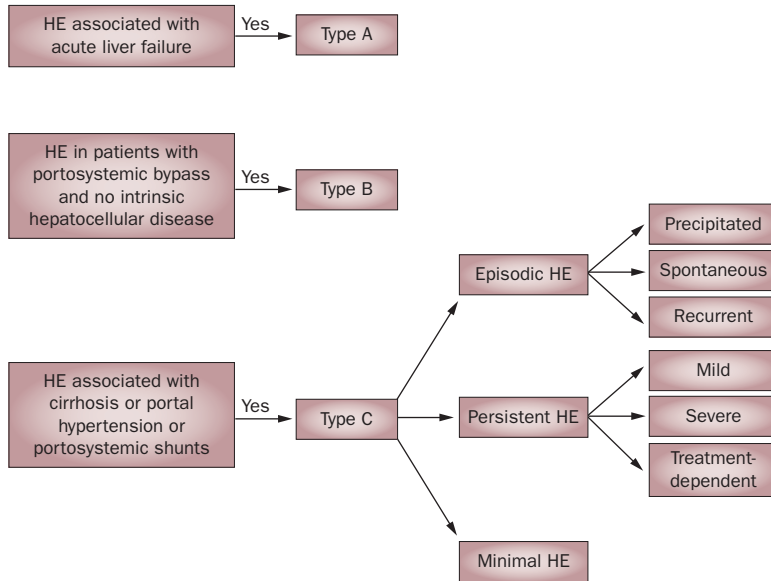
HE associated with acute liver failure

Yes

Type A

HE in patients with portosystemic bypass and no intrinsic hepatocellular disease

Yes

Type B

Episodic HE

Precipitated

Spontaneous

Recurrent

HE associated with cirrhosis or portal hypertension or portosystemic shunts

Yes

Type C

Persistent HE

Mild

Severe

Treatment-dependent

Minimal HE